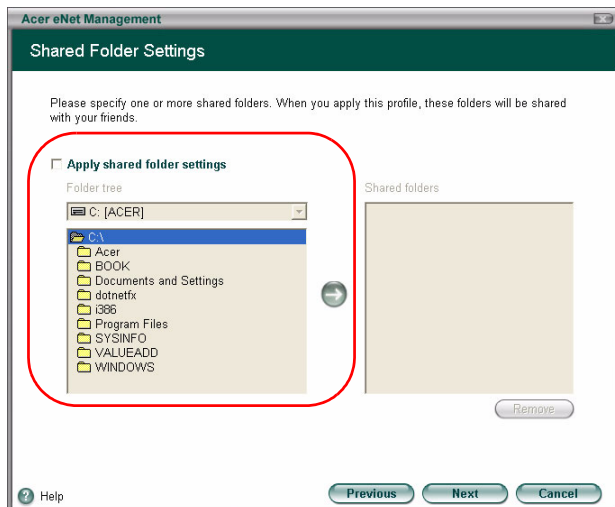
Acer eNet Management

Shared Folder Settings

Please specify one or more shared folders. When you apply this profile, these folders will be shared with your friends.

Apply shared folder settings

Folder tree

C: [ACER]

C:\
Acer
BOOK
Documents and Settings
dotnetfx
i386
Program Files
SYSINFO
VALUEADD
WINDOWS

Shared folders

Remove

Help

Previous

Next

Cancel